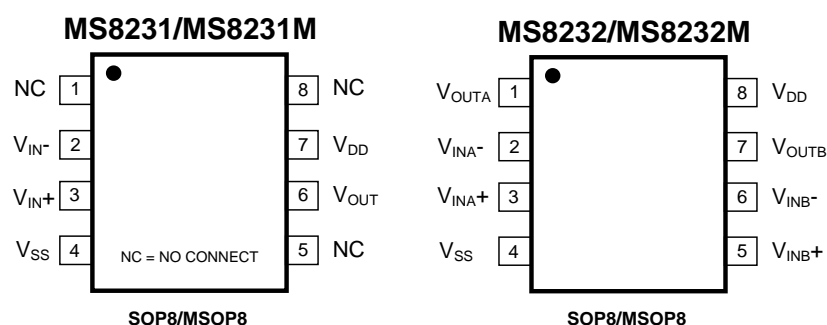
MS8231/MS8231M

NC 1
$V_{IN}$- 2
$V_{IN}$+ 3
$V_{SS}$ 4

8 NC
7 $V_{DD}$
6 $V_{OUT}$
5 NC

NC = NO CONNECT

SOP8/MSOP8

MS8232/MS8232M

$V_{OUTA}$ 1
$V_{INA}$- 2
$V_{INA}$+ 3
$V_{SS}$ 4

8 $V_{DD}$
7 $V_{OUTB}$
6 $V_{INB}$-
5 $V_{INB}$+

SOP8/MSOP8